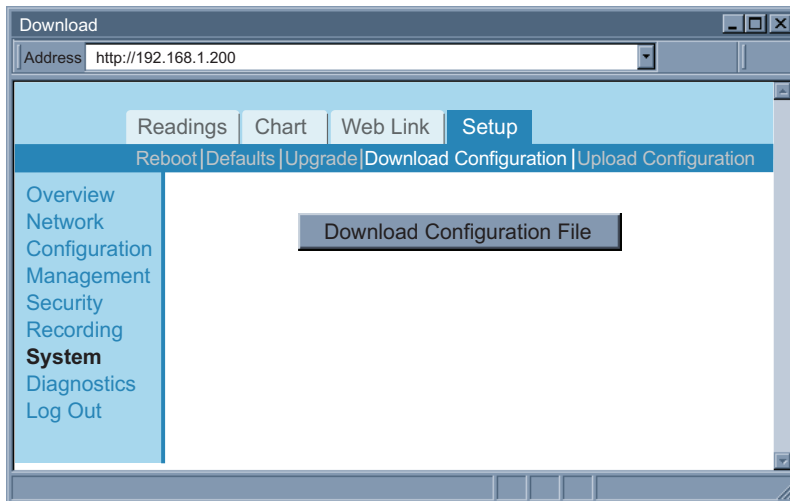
Download

Address http://192.168.1.200

Readings | Chart | Web Link | Setup

Reboot | Defaults | Upgrade | Download Configuration | Upload Configuration

Overview
Network
Configuration
Management
Security
Recording
System
Diagnostics
Log Out

Download Configuration File